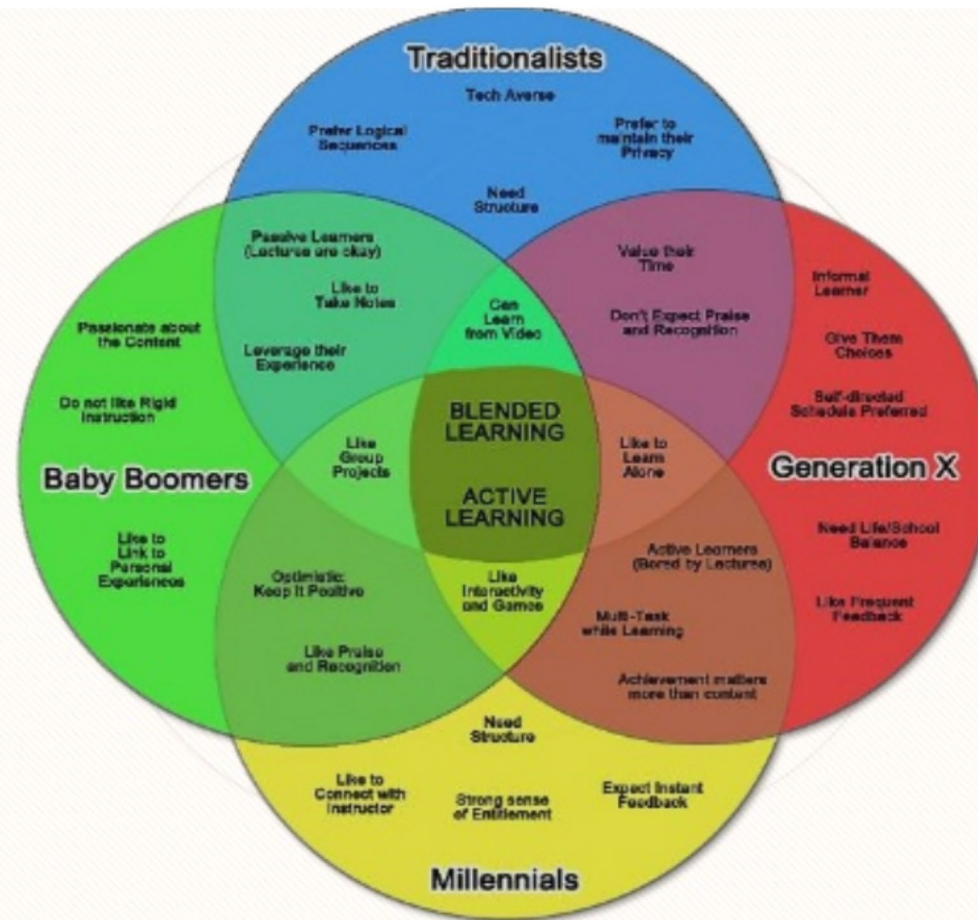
Traditionalists

Tech Averse

Prefer Logical Sequences

Prefer to maintain their Privacy

Need Structure

Passive Learners (Lectures are okay)

Like to Take Notes

Leverage their Experience

Can Learn from Video

Value their Time

Don't Expect Praise and Recognition

Informal Learner

Give Them Choices

Self-directed Schedule Preferred

Passionate about the Content

Do not like Rigid Instruction

Baby Boomers

Like Group Projects

BLENDED LEARNING

ACTIVE LEARNING

Like to Learn Alone

Generation X

Like to Link to Personal Experiences

Optimistic Keep it Positive

Like Interactivity and Games

Active Learners (Bored by Lectures)

Need Life/School Balance

Like Frequent Feedback

Multi-Task while Learning

Like Praise and Recognition

Achievement matters more than content

Need Structure

Like to Connect with Instructor

Strong sense of Entitlement

Expect Instant Feedback

Millennials